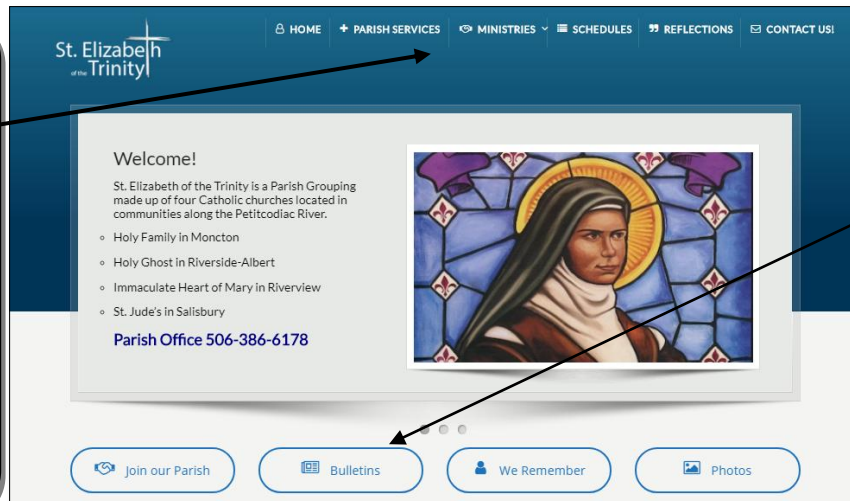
St. Elizabeth of the Trinity

HOME
PARISH SERVICES
MINISTRIES
SCHEDULES
REFLECTIONS
CONTACT US!

Welcome!

St. Elizabeth of the Trinity is a Parish Grouping made up of four Catholic churches located in communities along the Petitcodiac River.

- Holy Family in Moncton
- Holy Ghost in Riverside-Albert
- Immaculate Heart of Mary in Riverview
- St. Jude's in Salisbury

Parish Office 506-386-6178

Join our Parish
Bulletins
We Remember
Photos